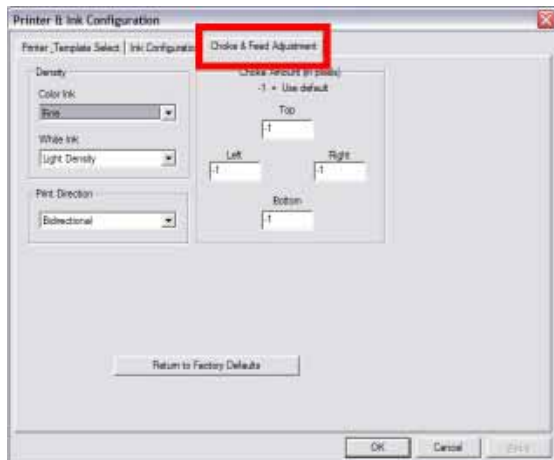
Printer & Ink Configuration

Printer_Template Select | Ink Configuratio | Choke & Feed Adjustment

Density

Color Ink

Fine

White Ink

Light Density

Print Direction

Bidirectional

Choke Amount (in pixels)

-1 = Use default

Top

-1

Left

-1

Right

-1

Bottom

-1

Return to Factory Defaults

OK

Cancel

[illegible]